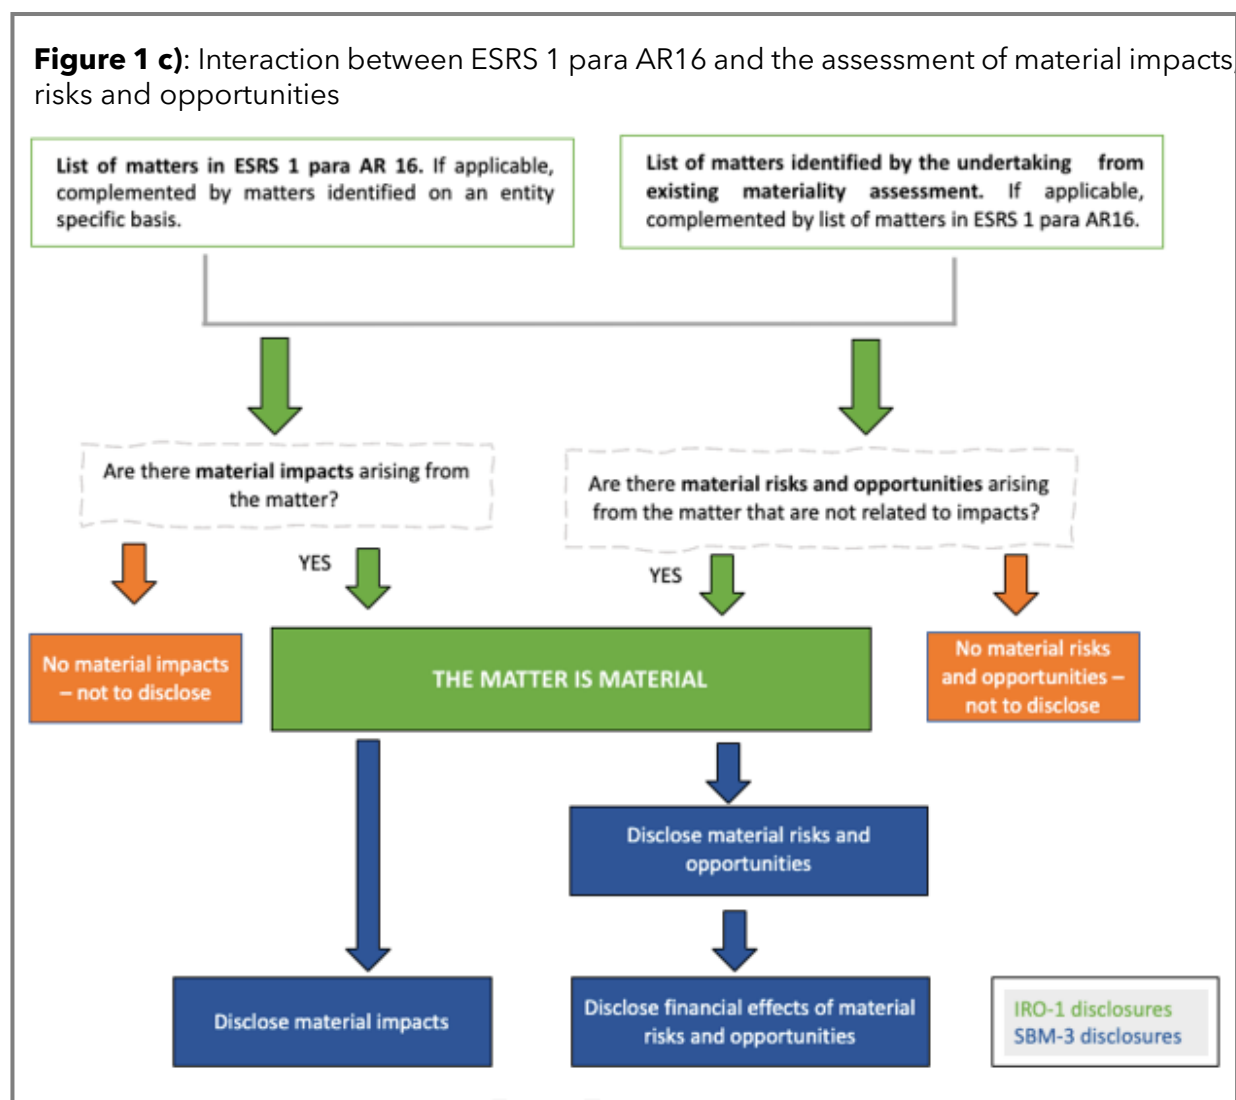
**Figure 1 c)**: Interaction between ESRS 1 para AR16 and the assessment of material impacts, risks and opportunities

List of matters in ESRS 1 para AR 16. If applicable, complemented by matters identified on an entity specific basis.

List of matters identified by the undertaking from existing materiality assessment. If applicable, complemented by list of matters in ESRS 1 para AR16.

Are there material impacts arising from the matter?

Are there material risks and opportunities arising from the matter that are not related to impacts?

YES

YES

No material impacts – not to disclose

THE MATTER IS MATERIAL

No material risks and opportunities – not to disclose

Disclose material risks and opportunities

Disclose material impacts

Disclose financial effects of material risks and opportunities

IRO-1 disclosures
SBM-3 disclosures